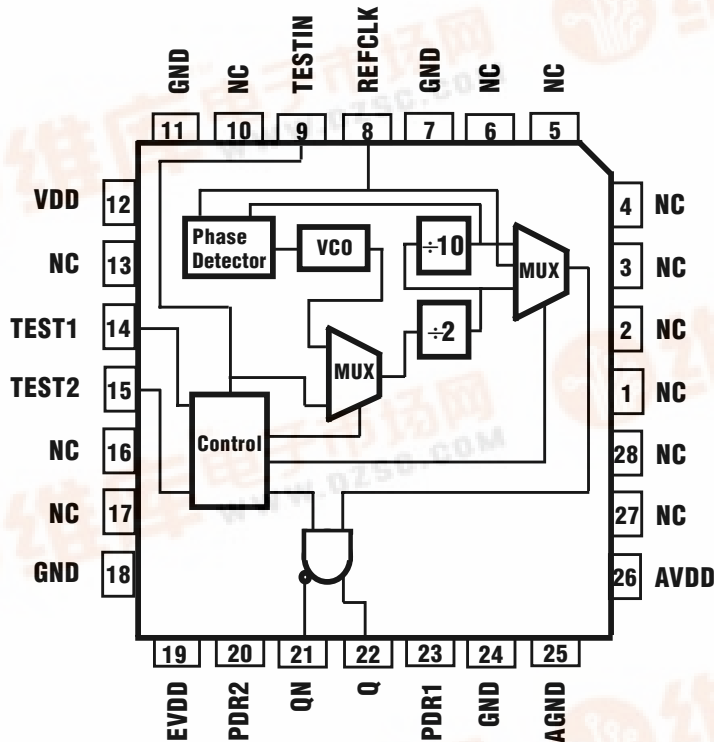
GND
11
NC
10
TESTIN
9
REFCLK
8
GND
7
NC
6
NC
5

VDD 12
NC 13
TEST1 14
TEST2 15
NC 16
NC 17
GND 18

4 NC
3 NC
2 NC
1 NC
28 NC
27 NC
26 AVDD

Phase Detector
VCO
÷10
MUX
÷2
MUX
Control

19
EVDD
20
PDR2
21
QN
22
Q
23
PDR1
24
GND
25
AGND

WWW.DZSC.COM
WWW.DZSC.COM